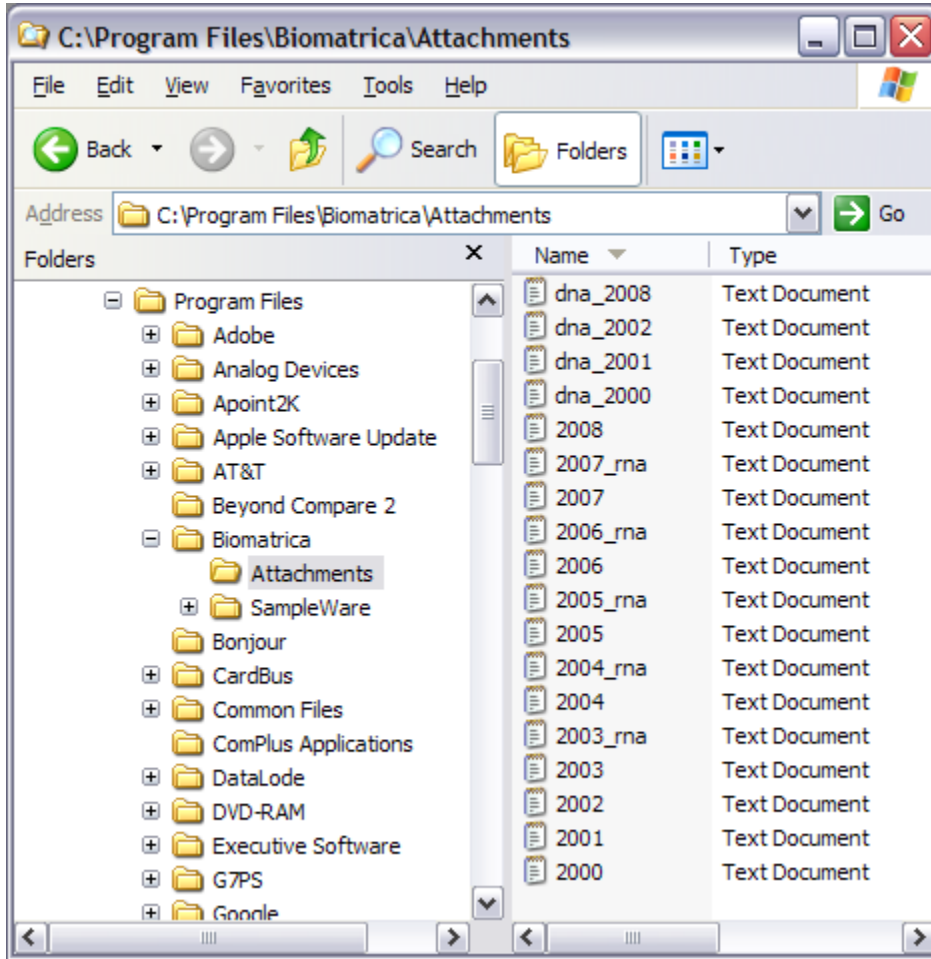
C:\Program Files\Biomatrica\Attachments

File Edit View Favorites Tools Help

Back Search Folders

Address C:\Program Files\Biomatrica\Attachments Go

Folders ×

Program Files
Adobe
Analog Devices
Apoint2K
Apple Software Update
AT&T
Beyond Compare 2
Biomatrica
Attachments
SampleWare
Bonjour
CardBus
Common Files
ComPlus Applications
DataLode
DVD-RAM
Executive Software
G7PS
Google

| Name | Type |
|---|---|
| dna_2008 | Text Document |
| dna_2002 | Text Document |
| dna_2001 | Text Document |
| dna_2000 | Text Document |
| 2008 | Text Document |
| 2007_rna | Text Document |
| 2007 | Text Document |
| 2006_rna | Text Document |
| 2006 | Text Document |
| 2005_rna | Text Document |
| 2005 | Text Document |
| 2004_rna | Text Document |
| 2004 | Text Document |
| 2003_rna | Text Document |
| 2003 | Text Document |
| 2002 | Text Document |
| 2001 | Text Document |
| 2000 | Text Document |